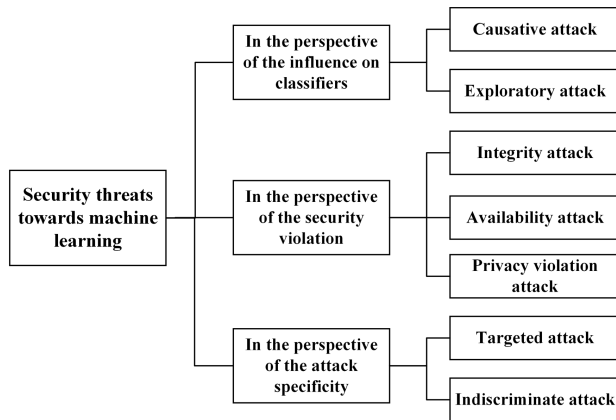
Security threats towards machine learning

In the perspective of the influence on classifiers

Causative attack

Exploratory attack

In the perspective of the security violation

Integrity attack

Availability attack

Privacy violation attack

In the perspective of the attack specificity

Targeted attack

Indiscriminate attack